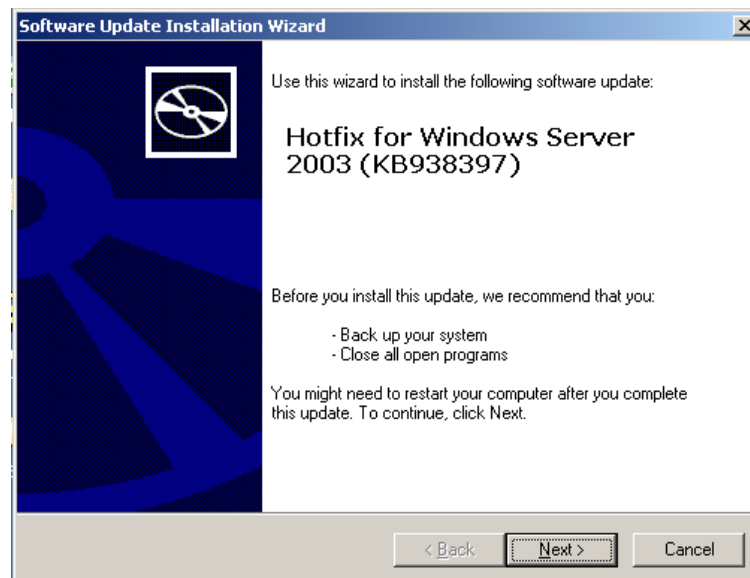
Software Update Installation Wizard

Use this wizard to install the following software update:

Hotfix for Windows Server 2003 (KB938397)

Before you install this update, we recommend that you:

- Back up your system
- Close all open programs

You might need to restart your computer after you complete this update. To continue, click Next.

< Back | Next > | Cancel